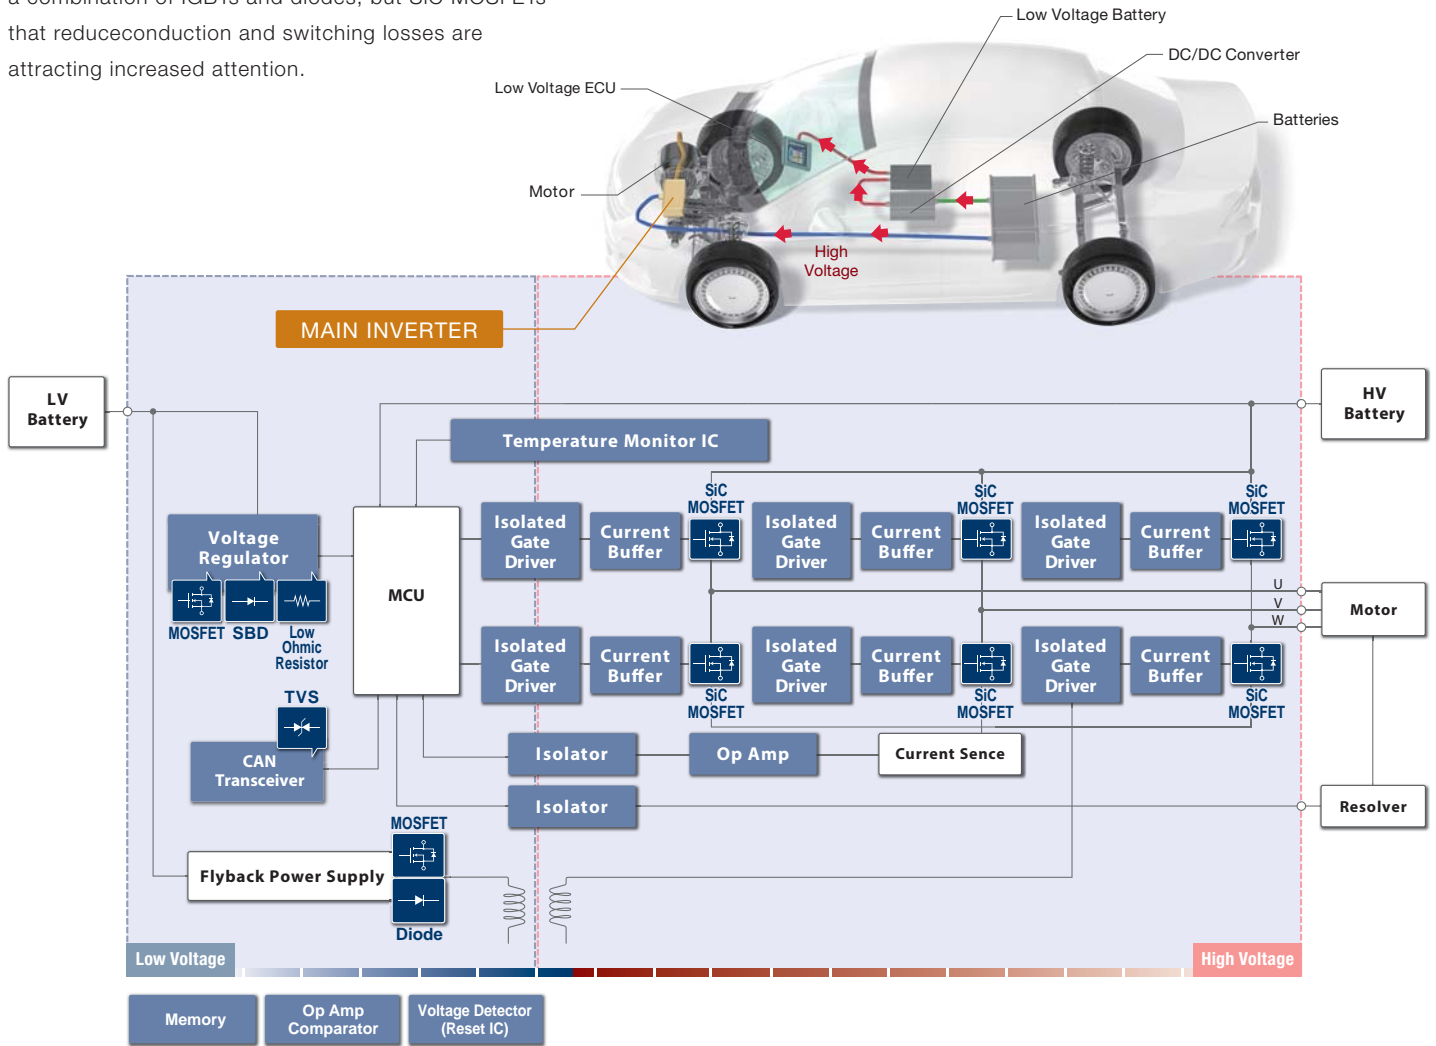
that reduceconduction and switching losses are attracting increased attention.

Low Voltage Battery
DC/DC Converter
Low Voltage ECU
Batteries
Motor
High Voltage

MAIN INVERTER

LV Battery
HV Battery
Temperature Monitor IC
Voltage Regulator
MOSFET SBD Low Ohmic Resistor
MCU
Isolated Gate Driver
Current Buffer
SiC MOSFET
Isolated Gate Driver
Current Buffer
SiC MOSFET
Isolated Gate Driver
Current Buffer
SiC MOSFET
U
V
W
Motor
Isolated Gate Driver
Current Buffer
SiC MOSFET
Isolated Gate Driver
Current Buffer
SiC MOSFET
Isolated Gate Driver
Current Buffer
SiC MOSFET
TVS
CAN Transceiver
Isolator
Op Amp
Current Sence
Isolator
Resolver
MOSFET
Flyback Power Supply
Diode
Low Voltage
High Voltage
Memory
Op Amp Comparator
Voltage Detector (Reset IC)